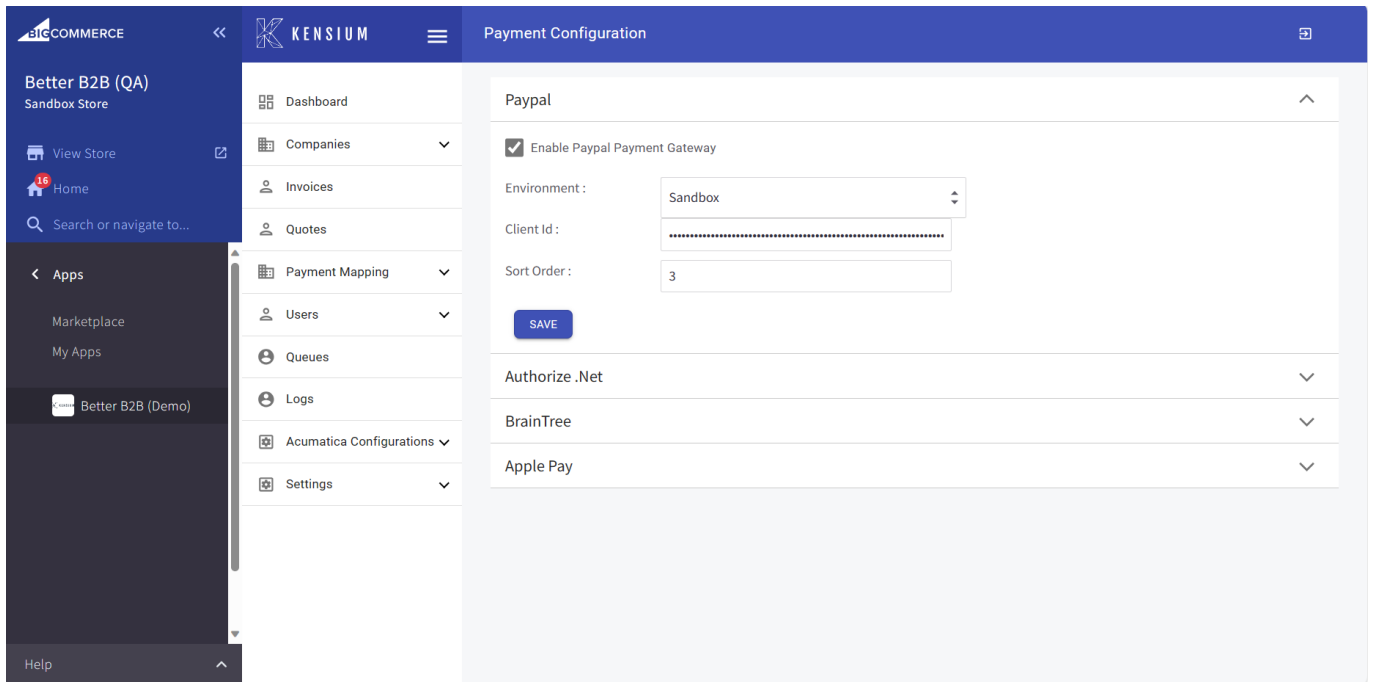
BIGCOMMERCE

Better B2B (QA)
Sandbox Store

View Store
16 Home
Search or navigate to...

Apps

Marketplace
My Apps

Better B2B (Demo)

Help

KENSIUM

Dashboard
Companies
Invoices
Quotes
Payment Mapping
Users
Queues
Logs
Acumatica Configurations
Settings

Payment Configuration

Paypal

Enable Paypal Payment Gateway

Environment : Sandbox
Client Id : ••••••••••••••••••••••••••••••••••••••••••••••••••••••••••••••••
Sort Order : 3

SAVE

Authorize .Net

BrainTree

Apple Pay